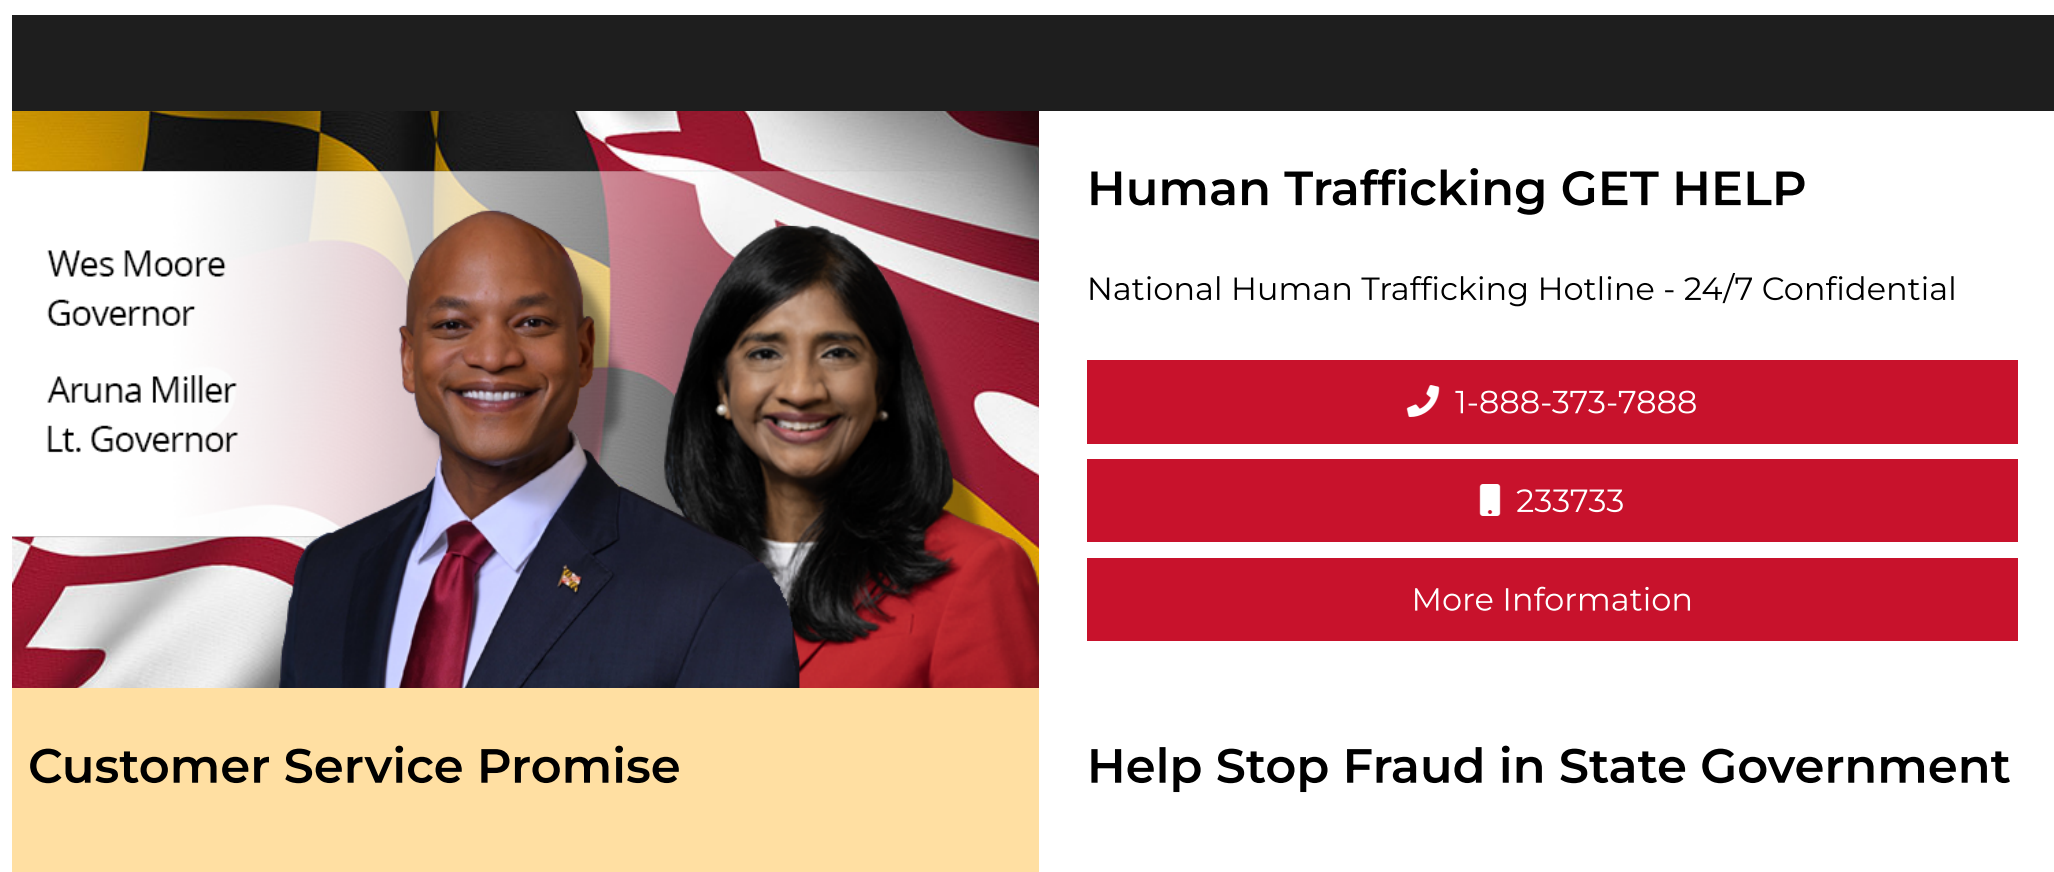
Wes Moore
Governor

Aruna Miller
Lt. Governor

Customer Service Promise

Human Trafficking GET HELP

National Human Trafficking Hotline - 24/7 Confidential

1-888-373-7888

233733

More Information

Help Stop Fraud in State Government